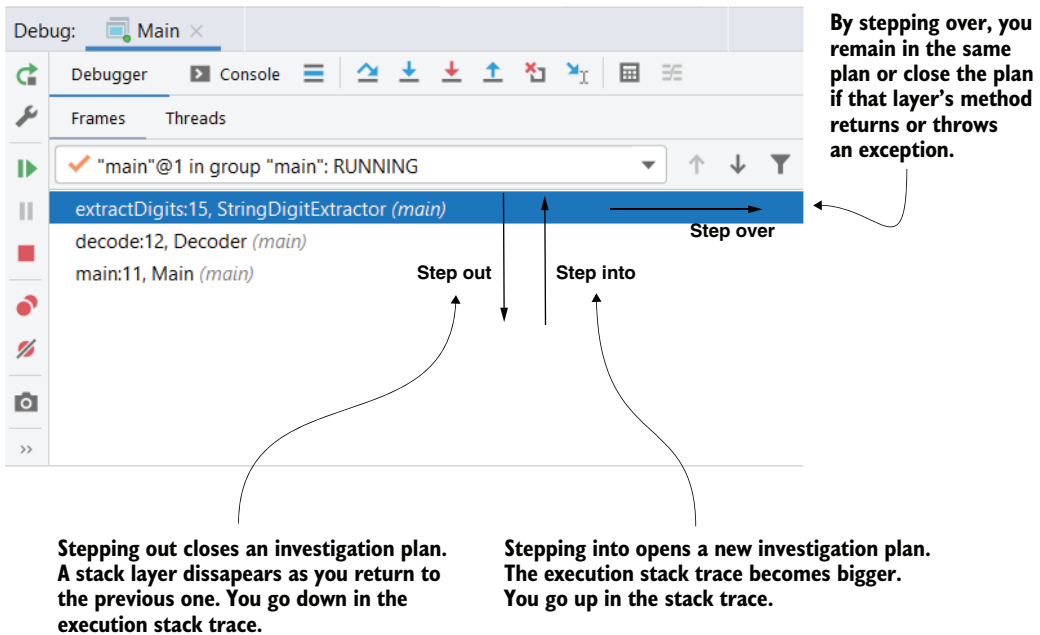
Debug: Main ×

Debugger Console

Frames Threads

"main"@1 in group "main": RUNNING

extractDigits:15, StringDigitExtractor (main)
decode:12, Decoder (main)
main:11, Main (main)

By stepping over, you remain in the same plan or close the plan if that layer's method returns or throws an exception.

Step over

Step out

Step into

Stepping out closes an investigation plan. A stack layer dissapears as you return to the previous one. You go down in the execution stack trace.

Stepping into opens a new investigation plan. The execution stack trace becomes bigger. You go up in the stack trace.